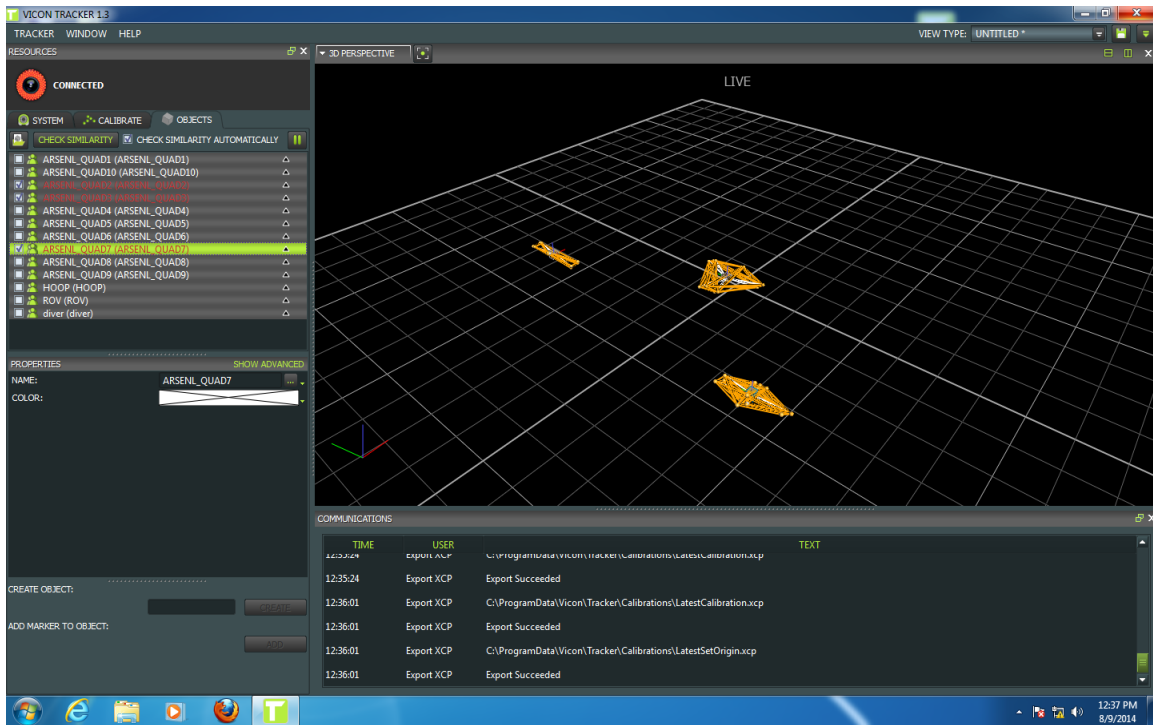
VICON TRACKER 1.3

TRACKER WINDOW HELP

VIEW TYPE: UNTITLED *

RESOURCES

CONNECTED

SYSTEM CALIBRATE OBJECTS

CHECK SIMILARITY CHECK SIMILARITY AUTOMATICALLY

ARSENL_QUAD1 (ARSENL_QUAD1)
ARSENL_QUAD10 (ARSENL_QUAD10)
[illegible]
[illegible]
ARSENL_QUAD4 (ARSENL_QUAD4)
ARSENL_QUAD5 (ARSENL_QUAD5)
ARSENL_QUAD6 (ARSENL_QUAD6)
ARSENL_QUAD7 (ARSENL_QUAD7)
ARSENL_QUAD8 (ARSENL_QUAD8)
ARSENL_QUAD9 (ARSENL_QUAD9)
HOOP (HOOP)
ROV (ROV)
diver (diver)

PROPERTIES SHOW ADVANCED

NAME: ARSENL_QUAD7
COLOR:

CREATE OBJECT:
CREATE
ADD MARKER TO OBJECT:
ADD

3D PERSPECTIVE

LIVE

COMMUNICATIONS

| TIME | USER | TEXT |
|---|---|---|
| 12:35:24 | Export XCP | C:\ProgramData\Vicon\Tracker\Calibrations\LatestCalibration.xcp |
| 12:35:24 | Export XCP | Export Succeeded |
| 12:36:01 | Export XCP | C:\ProgramData\Vicon\Tracker\Calibrations\LatestCalibration.xcp |
| 12:36:01 | Export XCP | Export Succeeded |
| 12:36:01 | Export XCP | C:\ProgramData\Vicon\Tracker\Calibrations\LatestSetOrigin.xcp |
| 12:36:01 | Export XCP | Export Succeeded |

12:37 PM
8/9/2014